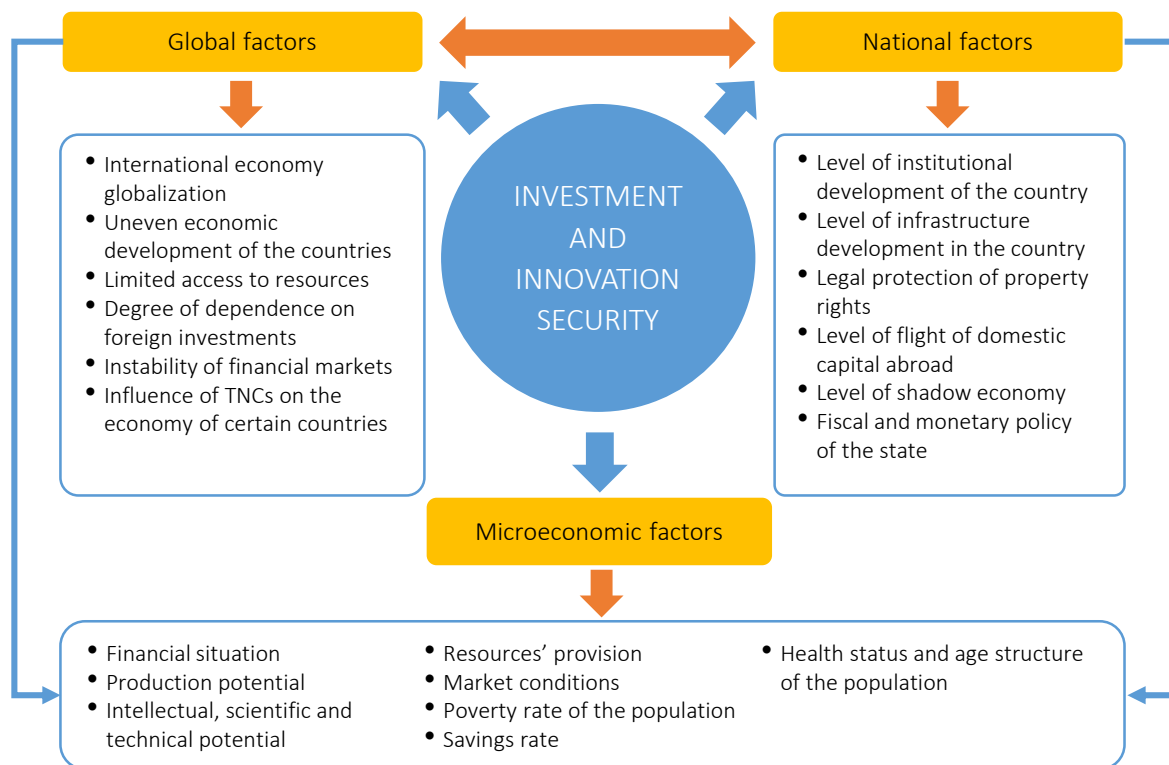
Global factors

National factors

- International economy globalization
- Uneven economic development of the countries
- Limited access to resources
- Degree of dependence on foreign investments
- Instability of financial markets
- Influence of TNCs on the economy of certain countries

INVESTMENT AND INNOVATION SECURITY

- Level of institutional development of the country
- Level of infrastructure development in the country
- Legal protection of property rights
- Level of flight of domestic capital abroad
- Level of shadow economy
- Fiscal and monetary policy of the state

Microeconomic factors

- Financial situation
- Production potential
- Intellectual, scientific and technical potential

- Resources' provision
- Market conditions
- Poverty rate of the population
- Savings rate

- Health status and age structure of the population